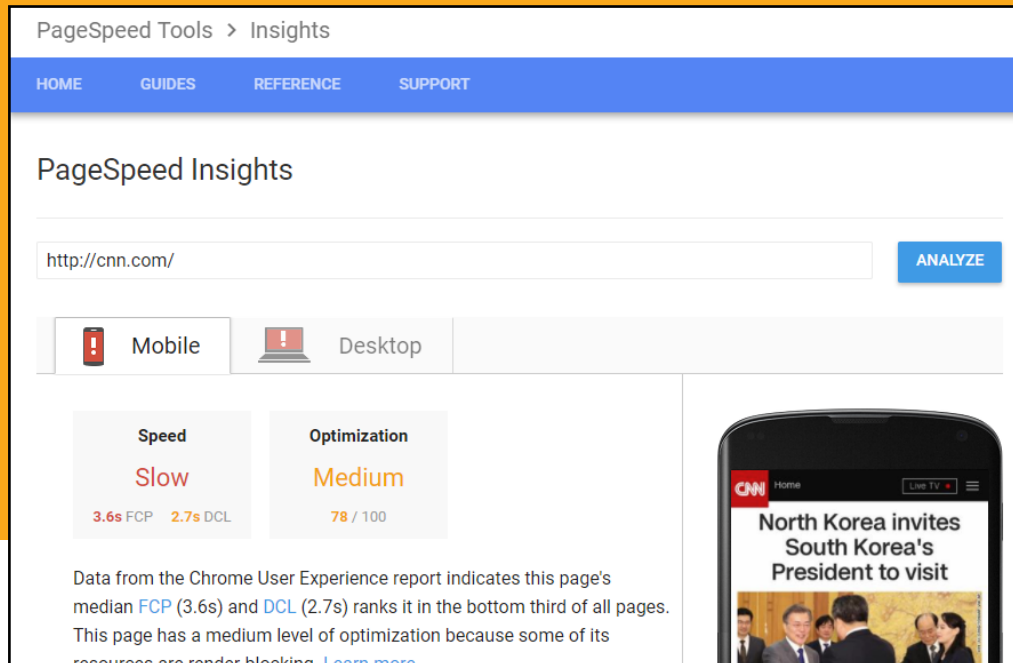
PageSpeed Tools > Insights

HOME GUIDES REFERENCE SUPPORT

PageSpeed Insights

http://cnn.com/

ANALYZE

Mobile

Desktop

Speed
Slow
3.6s FCP 2.7s DCL

Optimization
Medium
78 / 100

Data from the Chrome User Experience report indicates this page's median FCP (3.6s) and DCL (2.7s) ranks it in the bottom third of all pages. This page has a medium level of optimization because some of its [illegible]

CNN Home Live TV

North Korea invites South Korea's President to visit